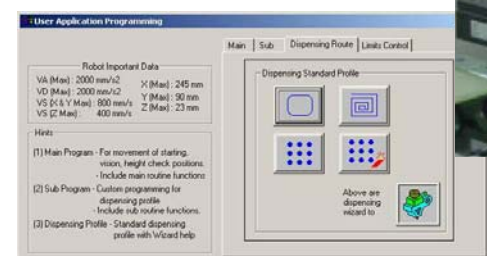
User Application Programming

Robot Important Data
VA (Max) : 2000 mm/s2
VD (Max) : 2000 mm/s2
VS (X & Y Max) : 800 mm/s
VS (Z Max) : 400 mm/s
X (Max) : 245 mm
Y (Max) : 90 mm
Z (Max) : 23 mm

Hints
(1) Main Program - For movement of starting, vision, height check positions.
- Include main routine functions
(2) Sub Program - Custom programming for dispensing profile
- Include sub routine functions.
(3) Dispensing Profile - Standard dispensing profile with Wizard help

Main | Sub | Dispensing Route | Limits Control

Dispensing Standard Profile

Above are dispensing wizard to